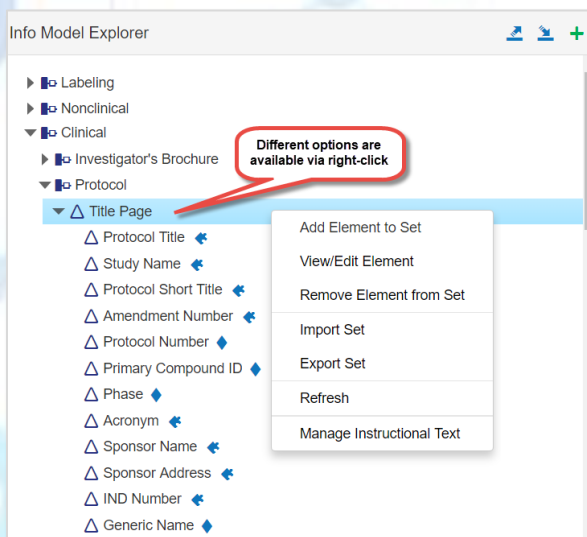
Info Model Explorer

Labeling
Nonclinical
Clinical
Investigator's Brochure
Protocol
Title Page
Protocol Title
Study Name
Protocol Short Title
Amendment Number
Protocol Number
Primary Compound ID
Phase
Acronym
Sponsor Name
Sponsor Address
IND Number
Generic Name

Different options are available via right-click

Add Element to Set
View/Edit Element
Remove Element from Set
Import Set
Export Set
Refresh
Manage Instructional Text